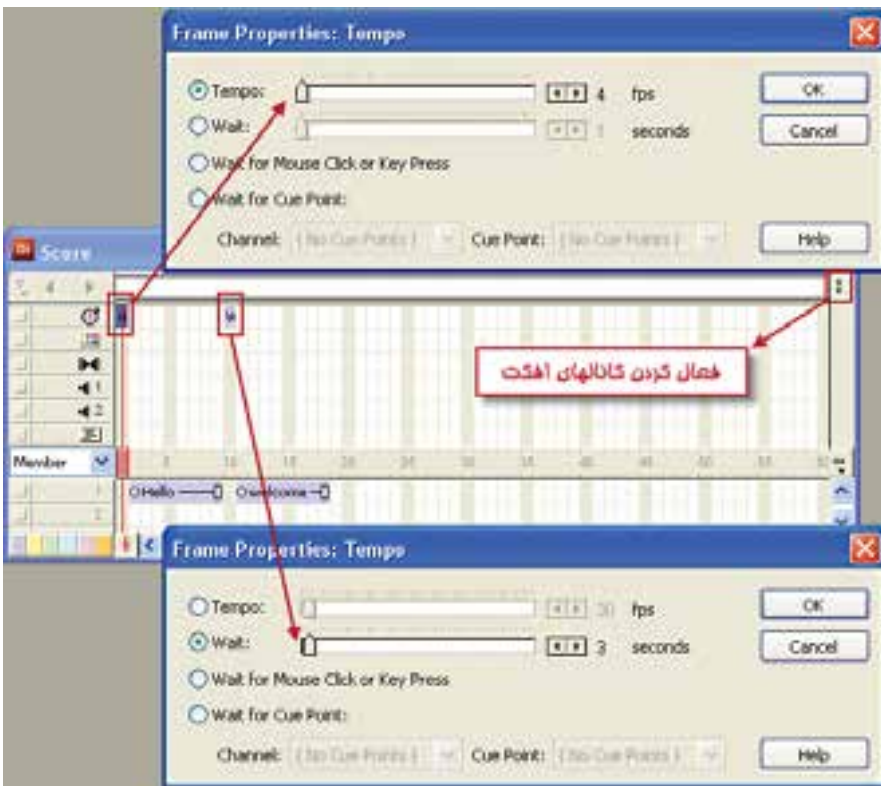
Frame Properties: Tempo

Tempo: 4 fps
Wait: 1 seconds
Wait for Mouse Click or Key Press
Wait for Cue Point:
Channel: [No Cue Points] Cue Point: [No Cue Points]

OK
Cancel
Help

Score

فعال کردن کانالهای افکت

Member
5 10 15 20 25 30 35 40 45 50 55
1 Hello
2 welcome

Frame Properties: Tempo

Tempo: 30 fps
Wait: 3 seconds
Wait for Mouse Click or Key Press
Wait for Cue Point:
Channel: [No Cue Points] Cue Point: [No Cue Points]

OK
Cancel
Help